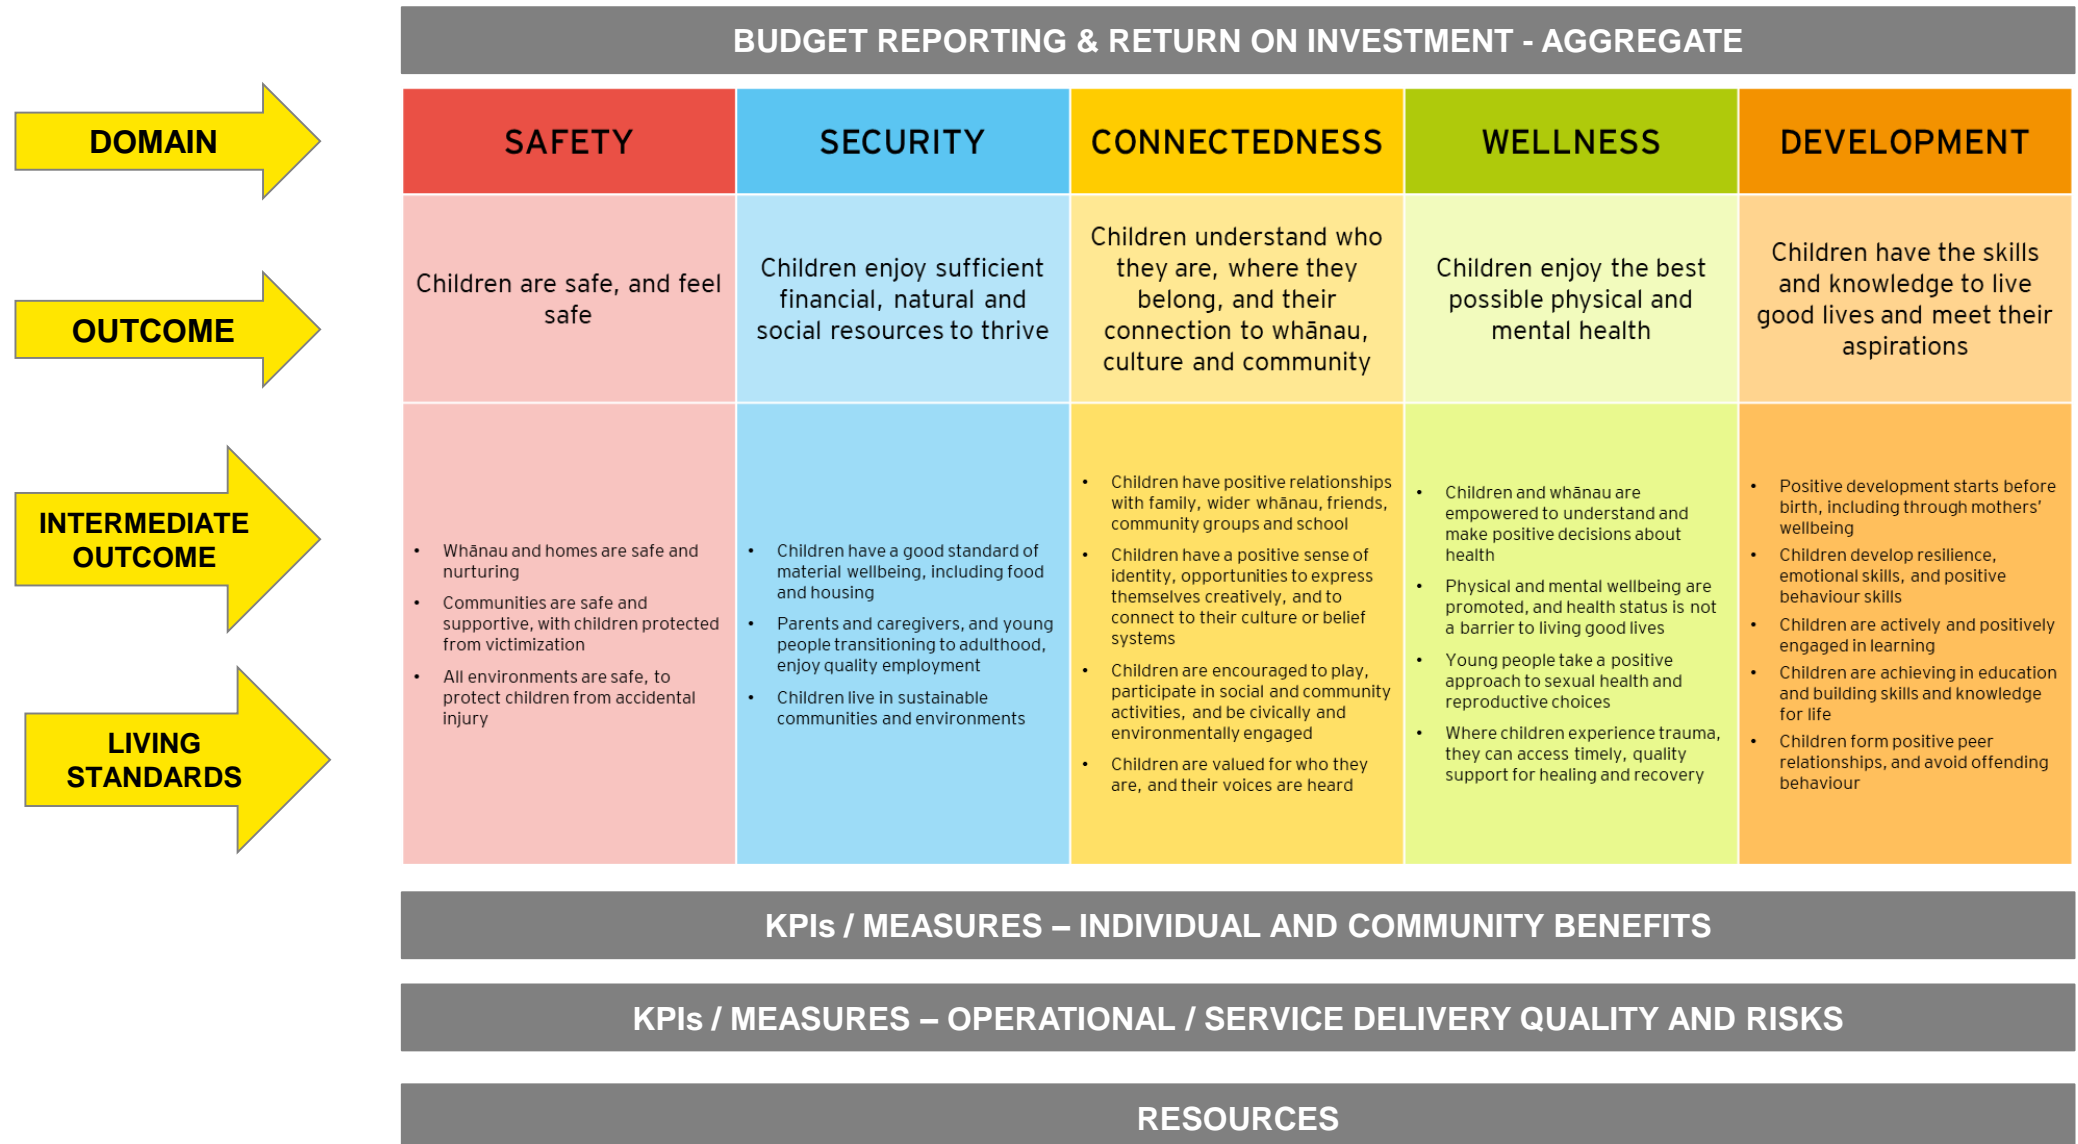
BUDGET REPORTING & RETURN ON INVESTMENT - AGGREGATE

DOMAIN

OUTCOME

INTERMEDIATE OUTCOME

LIVING STANDARDS

| SAFETY | SECURITY | CONNECTEDNESS | WELLNESS | DEVELOPMENT |
|---|---|---|---|---|
| Children are safe, and feel safe | Children enjoy sufficient financial, natural and social resources to thrive | Children understand who they are, where they belong, and their connection to whānau, culture and community | Children enjoy the best possible physical and mental health | Children have the skills and knowledge to live good lives and meet their aspirations |
| • Whānau and homes are safe and nurturing<br>• Communities are safe and supportive, with children protected from victimization<br>• All environments are safe, to protect children from accidental injury | • Children have a good standard of material wellbeing, including food and housing<br>• Parents and caregivers, and young people transitioning to adulthood, enjoy quality employment<br>• Children live in sustainable communities and environments | • Children have positive relationships with family, wider whānau, friends, community groups and school<br>• Children have a positive sense of identity, opportunities to express themselves creatively, and to connect to their culture or belief systems<br>• Children are encouraged to play, participate in social and community activities, and be civically and environmentally engaged<br>• Children are valued for who they are, and their voices are heard | • Children and whānau are empowered to understand and make positive decisions about health<br>• Physical and mental wellbeing are promoted, and health status is not a barrier to living good lives<br>• Young people take a positive approach to sexual health and reproductive choices<br>• Where children experience trauma, they can access timely, quality support for healing and recovery | • Positive development starts before birth, including through mothers' wellbeing<br>• Children develop resilience, emotional skills, and positive behaviour skills<br>• Children are actively and positively engaged in learning<br>• Children are achieving in education and building skills and knowledge for life<br>• Children form positive peer relationships, and avoid offending behaviour |

KPIs / MEASURES – INDIVIDUAL AND COMMUNITY BENEFITS

KPIs / MEASURES – OPERATIONAL / SERVICE DELIVERY QUALITY AND RISKS

RESOURCES